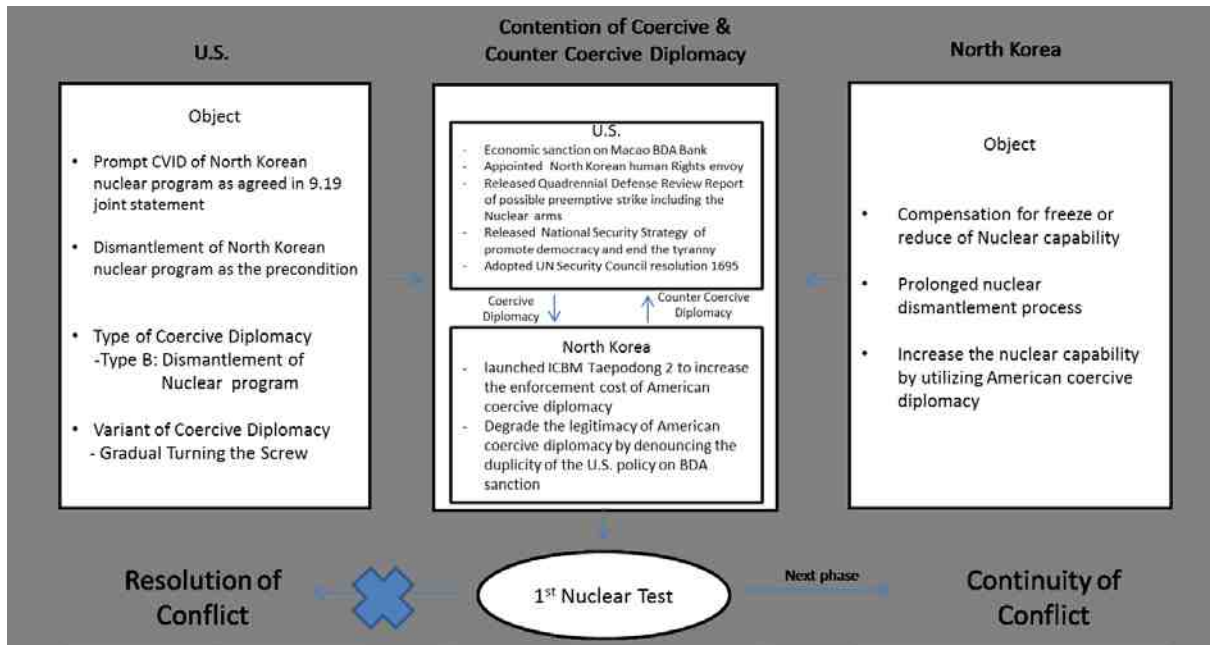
U.S.

Contention of Coercive & Counter Coercive Diplomacy

North Korea

Object

- Prompt CVID of North Korean nuclear program as agreed in 9.19 joint statement
- Dismantlement of North Korean nuclear program as the precondition
- Type of Coercive Diplomacy -Type B: Dismantlement of Nuclear program
- Variant of Coercive Diplomacy - Gradual Turning the Screw

U.S.

- Economic sanction on Macao BDA Bank
- Appointed North Korean human Rights envoy
- Released Quadrennial Defense Review Report of possible preemptive strike including the Nuclear arms
- Released National Security Strategy of promote democracy and end the tyranny
- Adopted UN Security Council resolution 1695

Coercive Diplomacy

Counter Coercive Diplomacy

North Korea

- launched ICBM Taepodong 2 to increase the enforcement cost of American coercive diplomacy
- Degrade the legitimacy of American coercive diplomacy by denouncing the duplicity of the U.S. policy on BDA sanction

Object

- Compensation for freeze or reduce of Nuclear capability
- Prolonged nuclear dismantlement process
- Increase the nuclear capability by utilizing American coercive diplomacy

Resolution of Conflict

$1^{st}$ Nuclear Test

Next phase

Continuity of Conflict